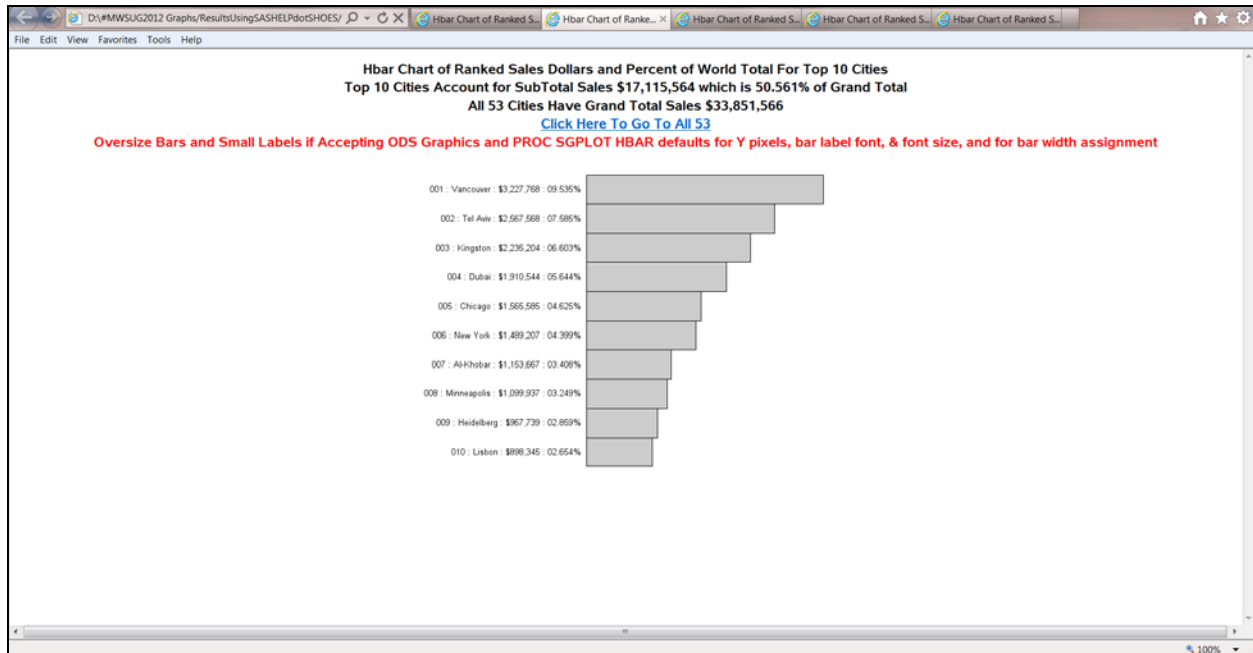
D:\#MWSUG2012 Graphs/ResultsUsingSASHELPdotSHOES/ Hbar Chart of Ranked S... Hbar Chart of Ranke... × Hbar Chart of Ranked S... Hbar Chart of Ranked S... Hbar Chart of Ranked S...

File Edit View Favorites Tools Help

Hbar Chart of Ranked Sales Dollars and Percent of World Total For Top 10 Cities
Top 10 Cities Account for SubTotal Sales $17,115,564 which is 50.561% of Grand Total
All 53 Cities Have Grand Total Sales $33,851,566
Click Here To Go To All 53
Oversize Bars and Small Labels if Accepting ODS Graphics and PROC SGPLOT HBAR defaults for Y pixels, bar label font, & font size, and for bar width assignment

001 : Vancouver : $3,227,768 : 09.535%
002 : Tel Aviv : $2,567,568 : 07.585%
003 : Kingston : $2,235,204 : 06.603%
004 : Dubai : $1,910,544 : 05.644%
005 : Chicago : $1,565,585 : 04.625%
006 : New York : $1,489,207 : 04.399%
007 : Al-Khobar : $1,153,667 : 03.408%
008 : Minneapolis : $1,099,937 : 03.249%
009 : Heidelberg : $967,739 : 02.859%
010 : Lisbon : $898,345 : 02.654%

100%